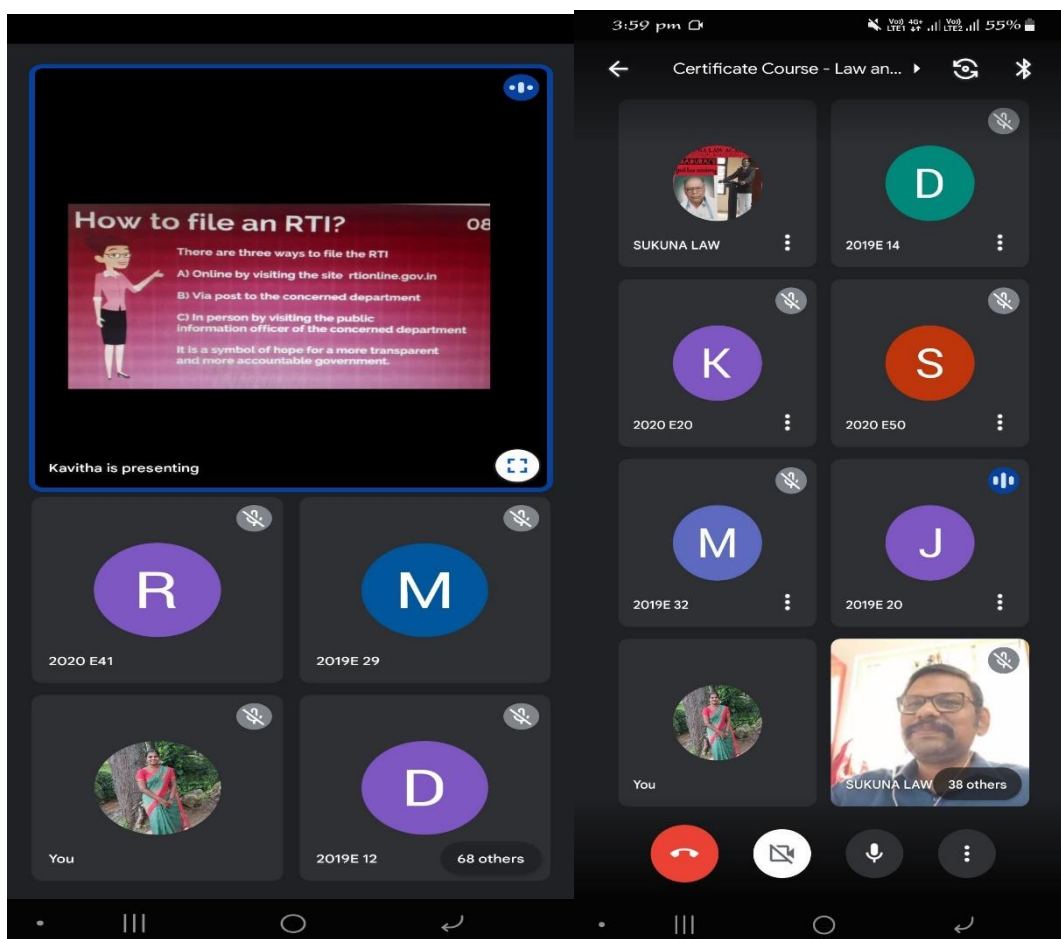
How to file an RTI?

08

There are three ways to file the RTI

A) Online by visiting the site rtionline.gov.in

B) Via post to the concerned department

C) In person by visiting the public information officer of the concerned department

It is a symbol of hope for a more transparent and more accountable government.

Kavitha is presenting

R
2020 E41

M
2019E 29

You

D
2019E 12

68 others

3:59 pm

55%

Certificate Course - Law an...

SUKUNA LAW

D
2019E 14

K
2020 E20

S
2020 E50

M
2019E 32

J
2019E 20

You

SUKUNA LAW

38 others